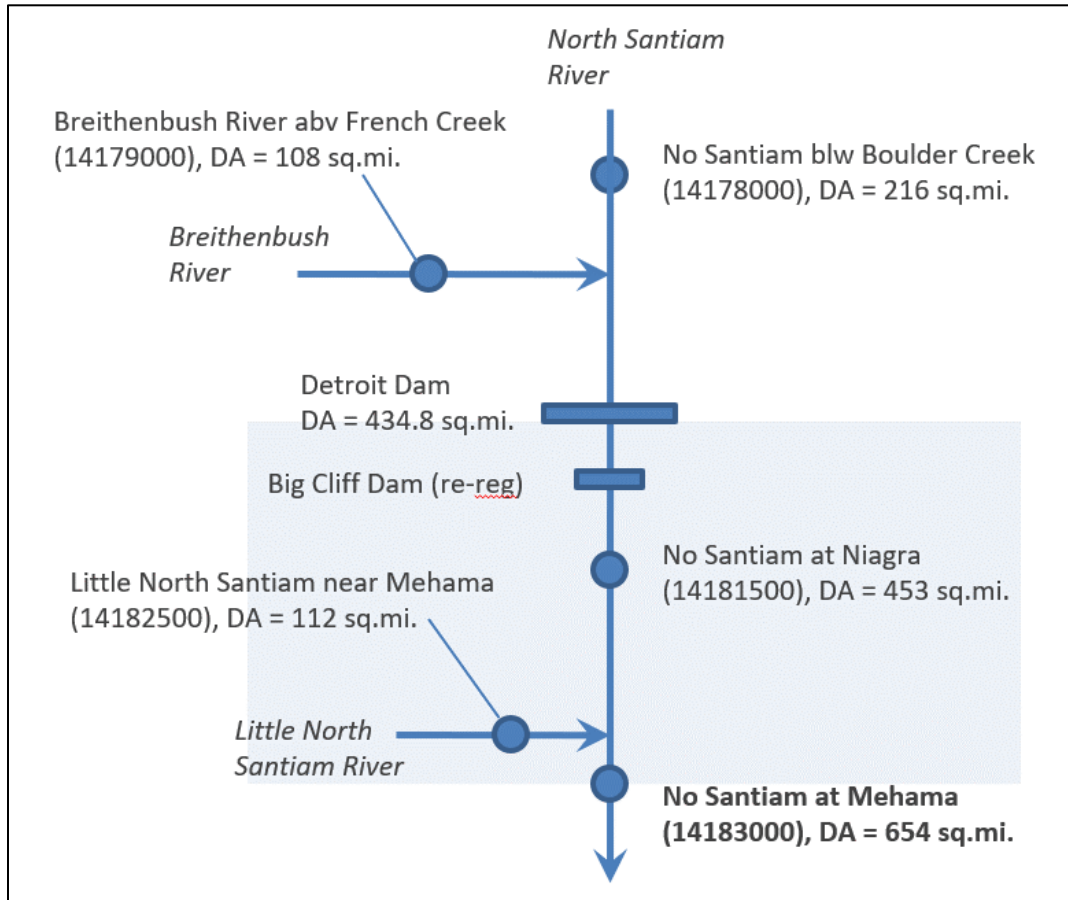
North Santiam River

Breithenbush River abv French Creek (14179000), DA = 108 sq.mi.

No Santiam blw Boulder Creek (14178000), DA = 216 sq.mi.

Breithenbush River

Detroit Dam
DA = 434.8 sq.mi.

Big Cliff Dam (re-reg)

No Santiam at Niagra (14181500), DA = 453 sq.mi.

Little North Santiam near Mehama (14182500), DA = 112 sq.mi.

Little North Santiam River

**No Santiam at Mehama (14183000), DA = 654 sq.mi.**